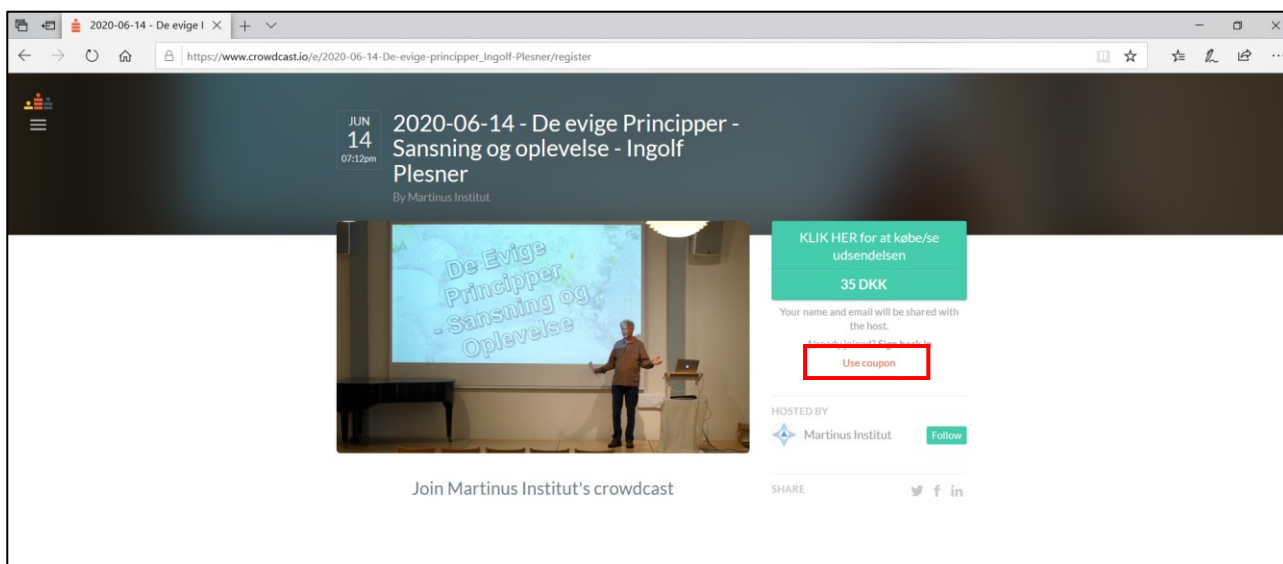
2020-06-14 - De evige l ×

https://www.crowdcast.io/e/2020-06-14-De-evige-principper_Ingolf-Plesner/register

JUN
14
07:12pm

2020-06-14 - De evige Principper - Sansning og oplevelse - Ingolf Plesner

By Martinus Institut

De Evige Principper - Sansning og Oplevelse

KLIK HER for at købe/se udsendelsen

35 DKK

Your name and email will be shared with the host.

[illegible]

Use coupon

HOSTED BY

Martinus Institut

Follow

Join Martinus Institut's crowdcast

SHARE